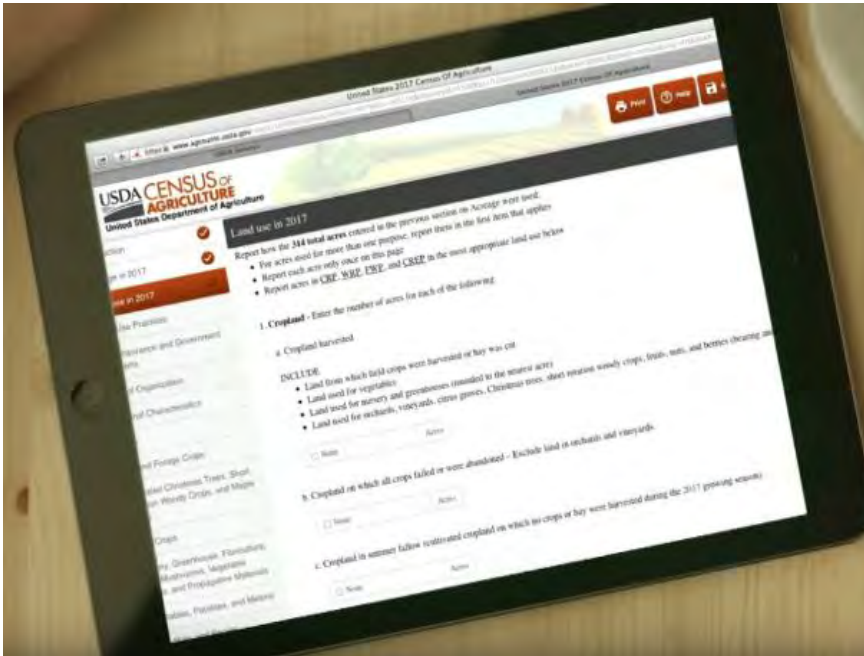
United States 2017 Census Of Agriculture

www.agcounts.usda.gov

United States 2017 Census Of Agriculture

Print

Help

USDA CENSUS OF AGRICULTURE
United States Department of Agriculture

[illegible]ation

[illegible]e in 2017

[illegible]se in 2017

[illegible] Use Practices

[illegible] Insurance and Government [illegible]

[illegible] of Organization

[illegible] Characteristics

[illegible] and Forage Crops

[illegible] Christmas Trees, Short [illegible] Woody Crops, and Maple

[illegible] Crops

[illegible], Greenhouse, Floriculture, Mushrooms, Vegetable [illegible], and Propagative Materials

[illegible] Potatoes, and Melons

Land use in 2017

Report how the 244 total acres entered in the previous section on Acreage were used.
• For acres used for more than one purpose, report them in the first item that applies
• Report each acre only once on this page
• Report acres in CRP, WRP, FWP, and CREP in the most appropriate land use below

1. Cropland - Enter the number of acres for each of the following:

a. Cropland harvested

INCLUDE:
• Land from which field crops were harvested or hay was cut
• Land used for vegetables
• Land used for nursery and greenhouses (rounded to the nearest acre)
• Land used for orchards, vineyards, citrus groves, Christmas trees, short rotation woody crops, fruits, nuts, and berries (bearing and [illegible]

Acres

None

b. Cropland on which all crops failed or were abandoned - Exclude land in orchards and vineyards

Acres

None

c. Cropland in summer fallow (cultivated cropland on which no crops or hay were harvested during the 2017 growing season)

Acres

None